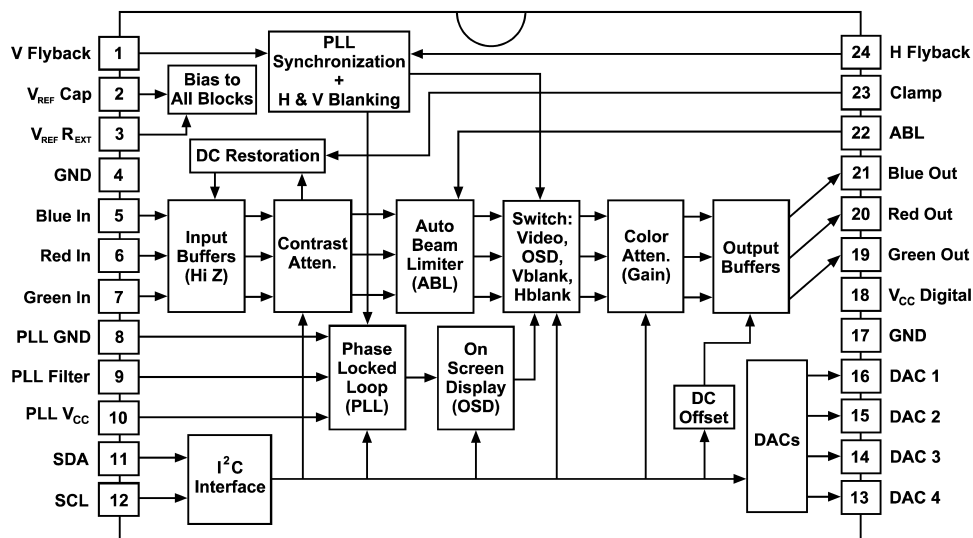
V Flyback 1
$V_{REF}$ Cap 2
$V_{REF}$ $R_{EXT}$ 3
GND 4
Blue In 5
Red In 6
Green In 7
PLL GND 8
PLL Filter 9
PLL $V_{CC}$ 10
SDA 11
SCL 12

PLL Synchronization + H & V Blanking

Bias to All Blocks

DC Restoration

Input Buffers (Hi Z)

Contrast Atten.

Auto Beam Limiter (ABL)

Switch: Video, OSD, Vblank, Hblank

Color Atten. (Gain)

Output Buffers

Phase Locked Loop (PLL)

On Screen Display (OSD)

$I^2C$ Interface

DC Offset

DACs

24 H Flyback
23 Clamp
22 ABL
21 Blue Out
20 Red Out
19 Green Out
18 $V_{CC}$ Digital
17 GND
16 DAC 1
15 DAC 2
14 DAC 3
13 DAC 4